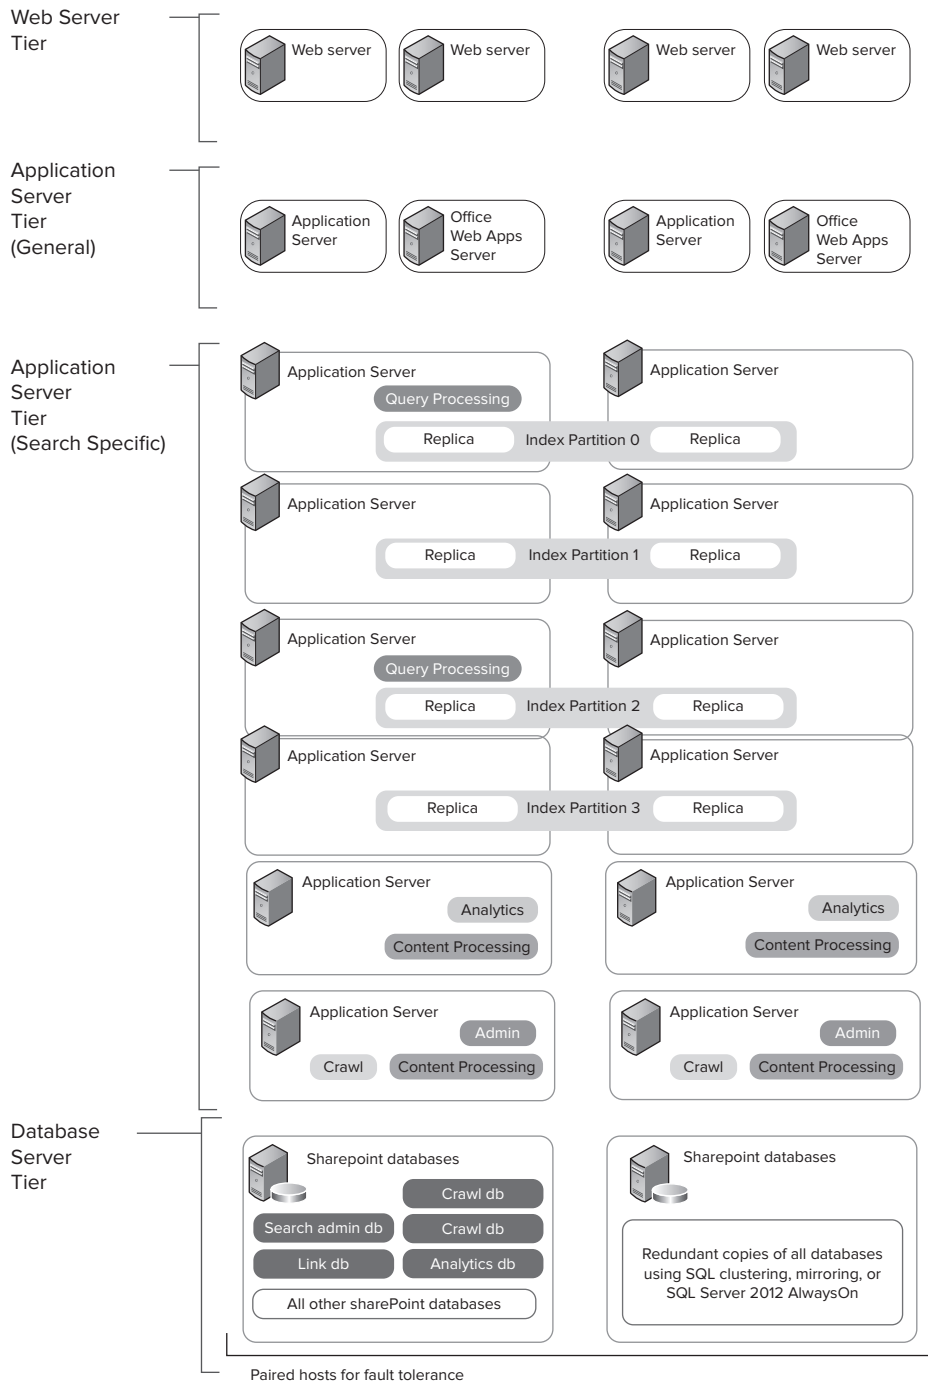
Web Server Tier

Web server
Web server
Web server
Web server

Application Server Tier (General)

Application Server
Office Web Apps Server
Application Server
Office Web Apps Server

Application Server Tier (Search Specific)

Application Server
Query Processing
Application Server
Replica
Index Partition 0
Replica

Application Server
Application Server
Replica
Index Partition 1
Replica

Application Server
Query Processing
Application Server
Replica
Index Partition 2
Replica

Application Server
Application Server
Replica
Index Partition 3
Replica

Application Server
Analytics
Content Processing
Application Server
Analytics
Content Processing

Application Server
Admin
Crawl
Content Processing
Application Server
Admin
Crawl
Content Processing

Database Server Tier

Sharepoint databases
Crawl db
Search admin db
Crawl db
Link db
Analytics db
All other sharePoint databases

Sharepoint databases
Redundant copies of all databases using SQL clustering, mirroring, or SQL Server 2012 AlwaysOn

Paired hosts for fault tolerance